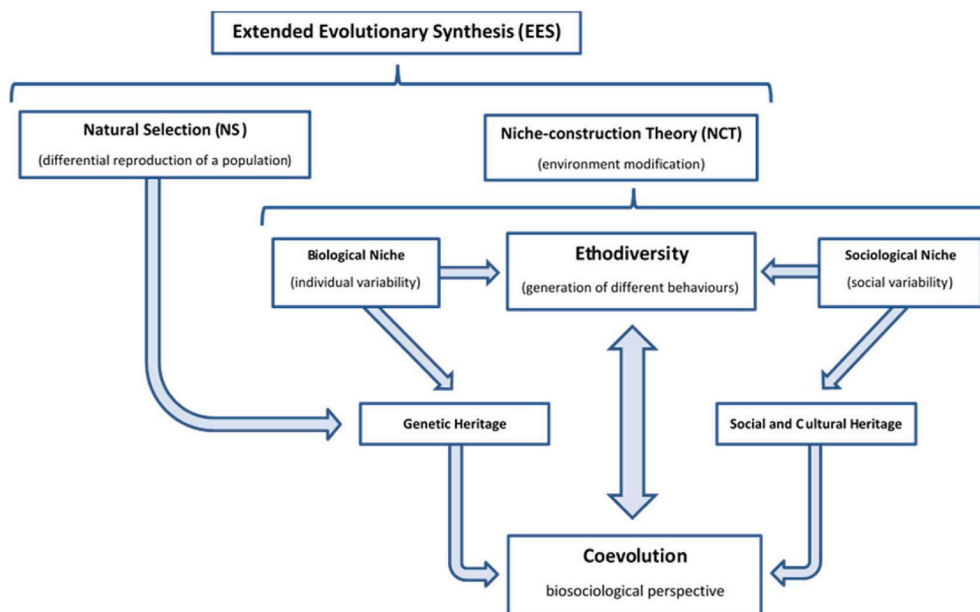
Extended Evolutionary Synthesis (EES)

Natural Selection (NS)
(differential reproduction of a population)

Niche-construction Theory (NCT)
(environment modification)

Biological Niche
(individual variability)

Ethodiversity
(generation of different behaviours)

Sociological Niche
(social variability)

Genetic Heritage

Social and Cultural Heritage

Coevolution
biosociological perspective